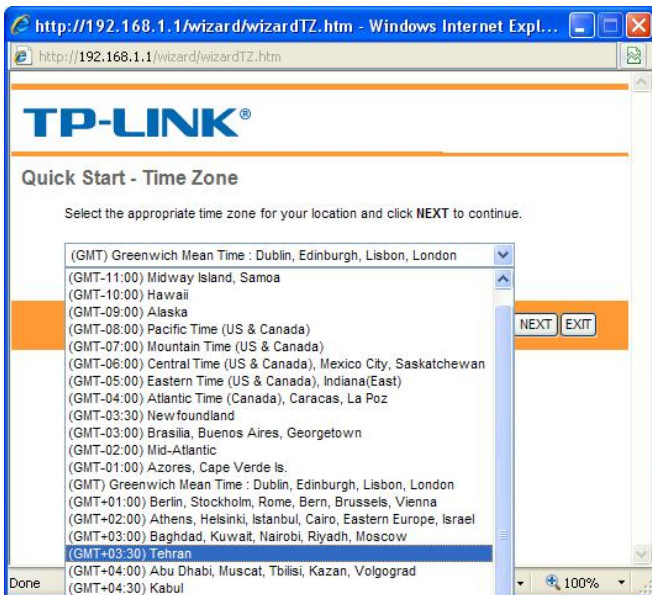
http://192.168.1.1/wizard/wizardTZ.htm - Windows Internet Expl...

http://192.168.1.1/wizard/wizardTZ.htm

TP-LINK®

Quick Start - Time Zone

Select the appropriate time zone for your location and click NEXT to continue.

(GMT) Greenwich Mean Time : Dublin, Edinburgh, Lisbon, London

(GMT-11:00) Midway Island, Samoa
(GMT-10:00) Hawaii
(GMT-09:00) Alaska
(GMT-08:00) Pacific Time (US & Canada)
(GMT-07:00) Mountain Time (US & Canada)
(GMT-06:00) Central Time (US & Canada), Mexico City, Saskatchewan
(GMT-05:00) Eastern Time (US & Canada), Indiana(East)
(GMT-04:00) Atlantic Time (Canada), Caracas, La Poz
(GMT-03:30) Newfoundland
(GMT-03:00) Brasilia, Buenos Aires, Georgetown
(GMT-02:00) Mid-Atlantic
(GMT-01:00) Azores, Cape Verde Is.
(GMT) Greenwich Mean Time : Dublin, Edinburgh, Lisbon, London
(GMT+01:00) Berlin, Stockholm, Rome, Bern, Brussels, Vienna
(GMT+02:00) Athens, Helsinki, Istanbul, Cairo, Eastern Europe, Israel
(GMT+03:00) Baghdad, Kuwait, Nairobi, Riyadh, Moscow
(GMT+03:30) Tehran
(GMT+04:00) Abu Dhabi, Muscat, Tbilisi, Kazan, Volgograd
(GMT+04:30) Kabul

NEXT EXIT

Done

100%